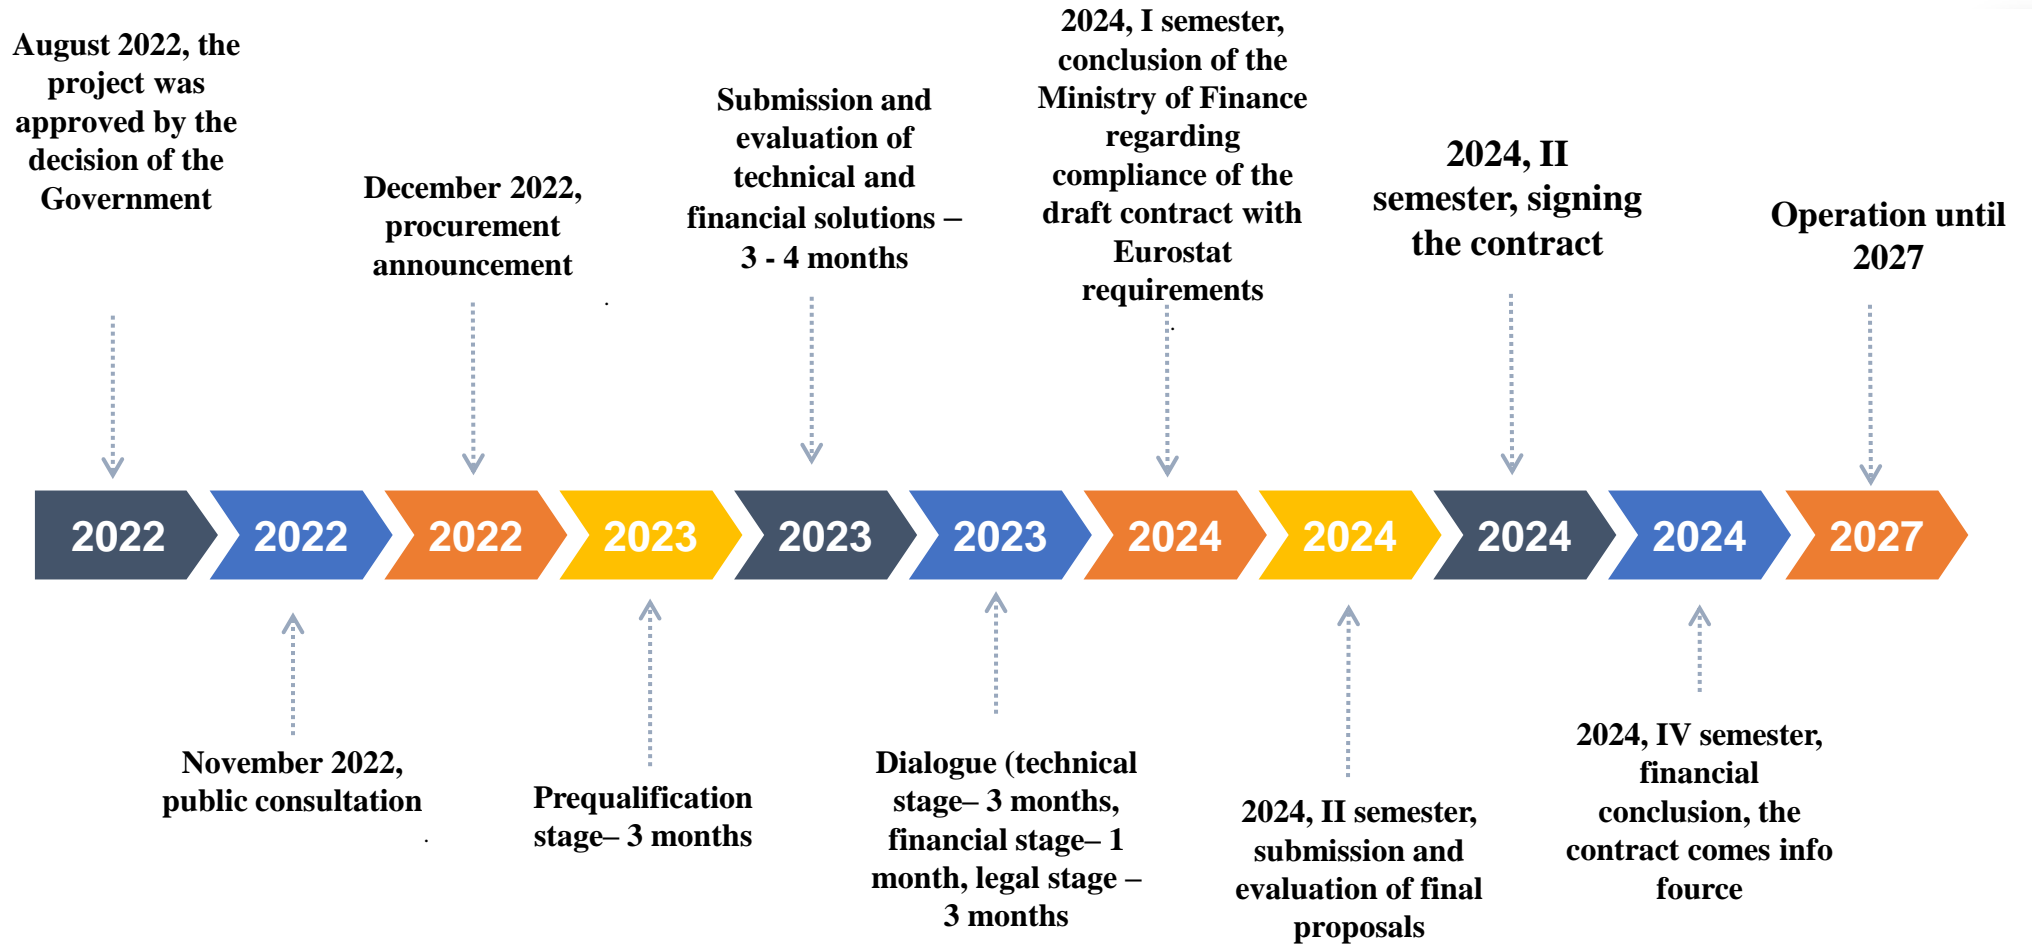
August 2022, the project was approved by the decision of the Government

December 2022, procurement announcement

Submission and evaluation of technical and financial solutions – 3 - 4 months

2024, I semester, conclusion of the Ministry of Finance regarding compliance of the draft contract with Eurostat requirements

2024, II semester, signing the contract

Operation until 2027

2022

2022

2022

2023

2023

2023

2024

2024

2024

2024

2027

November 2022, public consultation

Prequalification stage– 3 months

Dialogue (technical stage– 3 months, financial stage– 1 month, legal stage – 3 months

2024, II semester, submission and evaluation of final proposals

2024, IV semester, financial conclusion, the contract comes info fource